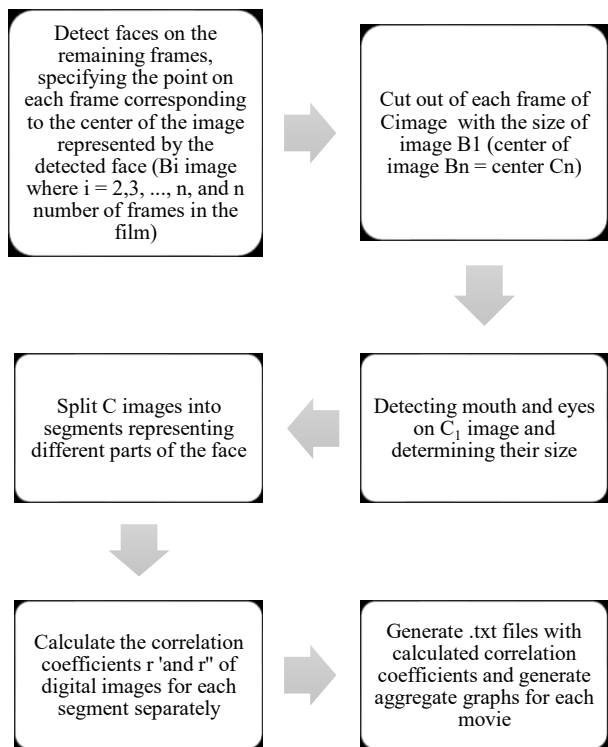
Detect faces on the remaining frames, specifying the point on each frame corresponding to the center of the image represented by the detected face (Bi image where i = 2,3, ..., n, and n number of frames in the film)

Cut out of each frame of Cimage with the size of image B1 (center of image Bn = center Cn)

Detecting mouth and eyes on $C_1$ image and determining their size

Split C images into segments representing different parts of the face

Calculate the correlation coefficients r 'and r" of digital images for each segment separately

Generate .txt files with calculated correlation coefficients and generate aggregate graphs for each movie